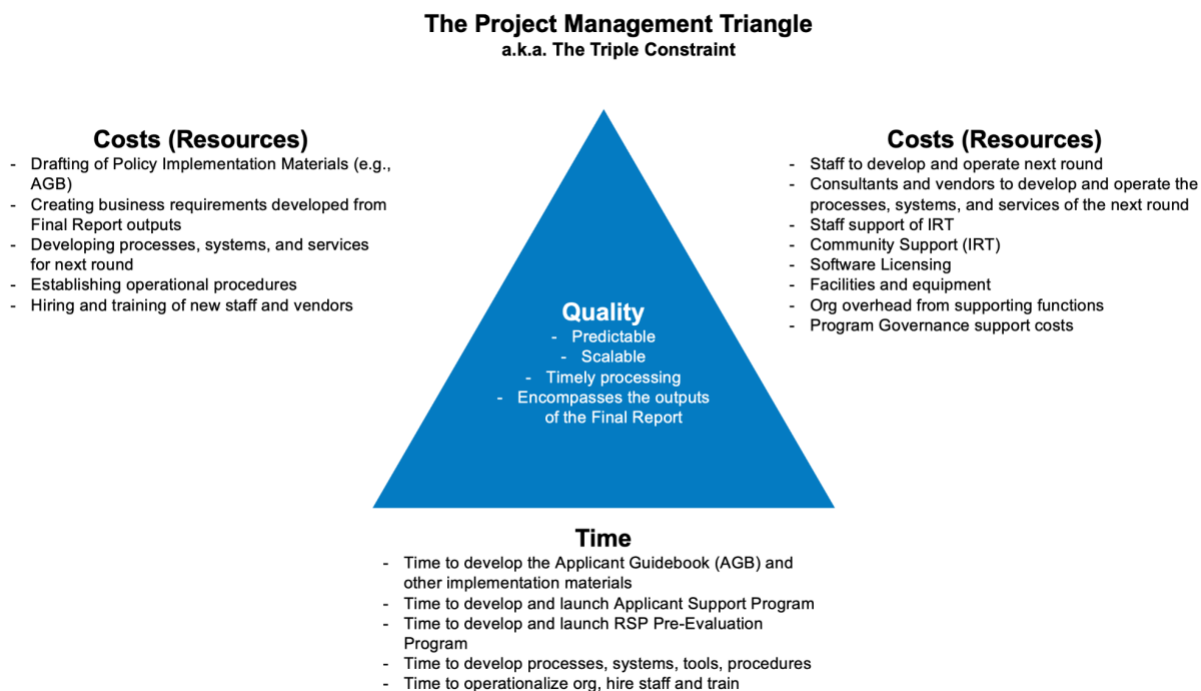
The Project Management Triangle
a.k.a. The Triple Constraint

Costs (Resources)
- Drafting of Policy Implementation Materials (e.g., AGB)
- Creating business requirements developed from Final Report outputs
- Developing processes, systems, and services for next round
- Establishing operational procedures
- Hiring and training of new staff and vendors

Costs (Resources)
- Staff to develop and operate next round
- Consultants and vendors to develop and operate the processes, systems, and services of the next round
- Staff support of IRT
- Community Support (IRT)
- Software Licensing
- Facilities and equipment
- Org overhead from supporting functions
- Program Governance support costs

Quality
- Predictable
- Scalable
- Timely processing
- Encompasses the outputs of the Final Report

Time
- Time to develop the Applicant Guidebook (AGB) and other implementation materials
- Time to develop and launch Applicant Support Program
- Time to develop and launch RSP Pre-Evaluation Program
- Time to develop processes, systems, tools, procedures
- Time to operationalize org, hire staff and train